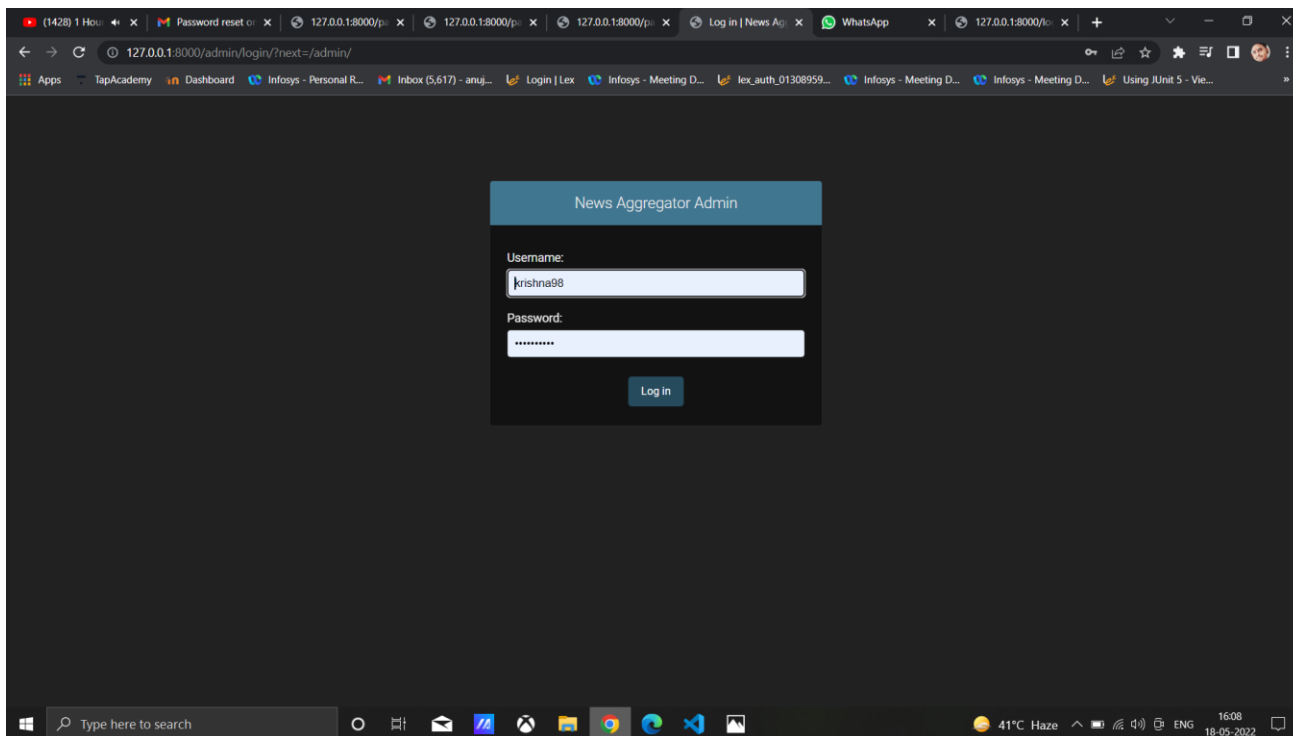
(1428) 1 Hou × Password reset o × 127.0.0.1:8000/pa × 127.0.0.1:8000/pa × 127.0.0.1:8000/pa × Log in | News Ag × WhatsApp × 127.0.0.1:8000/lo × +

127.0.0.1:8000/admin/login/?next=/admin/

Apps TapAcademy Dashboard Infosys - Personal R... Inbox (5,617) - anuj... Login | Lex Infosys - Meeting D... lex_auth_01308959... Infosys - Meeting D... Infosys - Meeting D... Using JUnit 5 - Vie...

News Aggregator Admin

Username:
krishna98

Password:
•••••••••••

Log in

Type here to search

41°C Haze ENG 16:08 18-05-2022